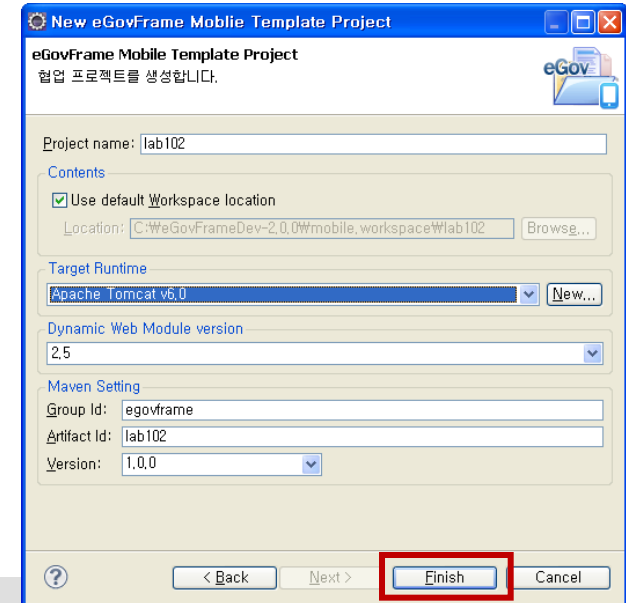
New eGovFrame Moblie Template Project

eGovFrame Mobile Template Project
협업 프로젝트를 생성합니다.

eGov

Project name: lab102

Contents
Use default Workspace location
Location: C:\eGovFrameDev-2.0.0\mobile.workspace\lab102 Browse...

Target Runtime
Apache Tomcat v6.0 New...

Dynamic Web Module version
2.5

Maven Setting
Group Id: egovframe
Artifact Id: lab102
Version: 1.0.0

? < Back Next > Finish Cancel